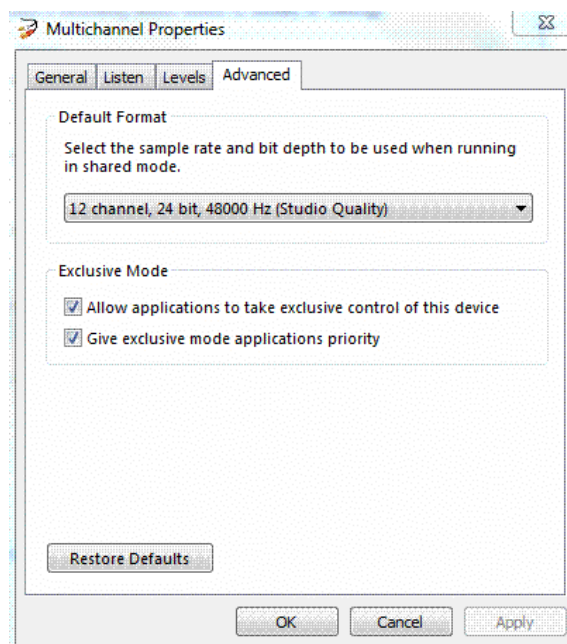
Multichannel Properties

General | Listen | Levels | Advanced

Default Format

Select the sample rate and bit depth to be used when running in shared mode.

12 channel, 24 bit, 48000 Hz (Studio Quality)

Exclusive Mode

Allow applications to take exclusive control of this device

Give exclusive mode applications priority

Restore Defaults

OK | Cancel | Apply